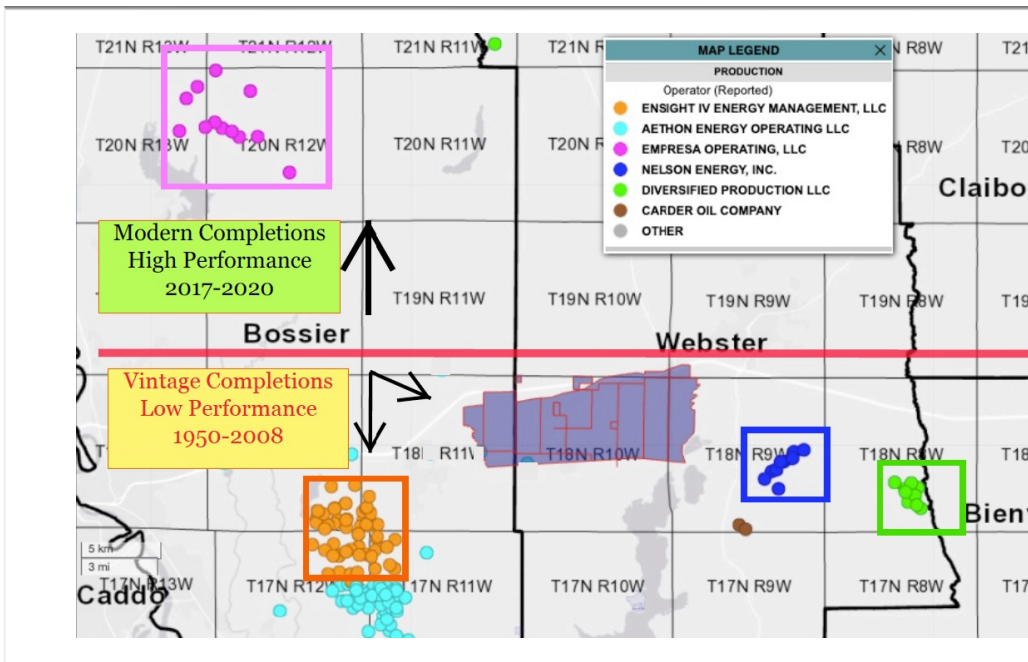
T21N R13W T21N R12W T21N R11W T21N R

MAP LEGEND
PRODUCTION
Operator (Reported)
ENSIGHT IV ENERGY MANAGEMENT, LLC
AETHON ENERGY OPERATING LLC
EMPRESA OPERATING, LLC
NELSON ENERGY, INC.
DIVERSIFIED PRODUCTION LLC
CARDER OIL COMPANY
OTHER

N R8W T21

T20N R13W T20N R12W T20N R11W T20N R R8W T20

Claibo

Modern Completions
High Performance
2017-2020

T19N R11W T19N R10W T19N R9W T19N R8W T19

Bossier

Webster

Vintage Completions
Low Performance
1950-2008

T18N R11W T18N R10W T18N R9W T18N R8W T18

Bienv

5 km
3 mi

T17N R13W T17N R12W T17N R11W T17N R10W T17N R9W T17N R8W T17

Caddo